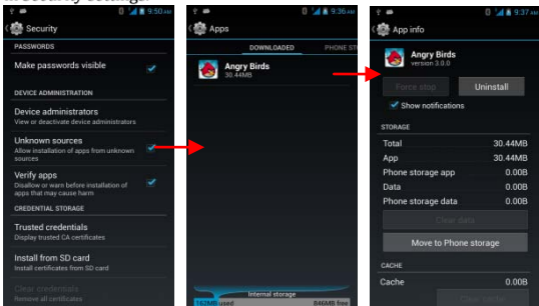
in Security settings.

9:50 AM
Security
PASSWORDS
Make passwords visible
DEVICE ADMINISTRATION
Device administrators
View or deactivate device administrators
Unknown sources
Allow installation of apps from unknown sources
Verify apps
Disallow or warn before installation of apps that may cause harm
CREDENTIAL STORAGE
Trusted credentials
Display trusted CA certificates
Install from SD card
Install certificates from SD card
Clear credentials
Remove all certificates

9:36 AM
Apps
DOWNLOADED
PHONE ST
Angry Birds
30.44MB
Internal storage
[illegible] used
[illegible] free

9:37 AM
App info
Angry Birds
version 3.0.0
Force stop
Uninstall
Show notifications
STORAGE
Total 30.44MB
App 30.44MB
Phone storage app 0.00B
Data 0.00B
Phone storage data 0.00B
Clear data
Move to Phone storage
CACHE
Cache 0.00B
Clear cache